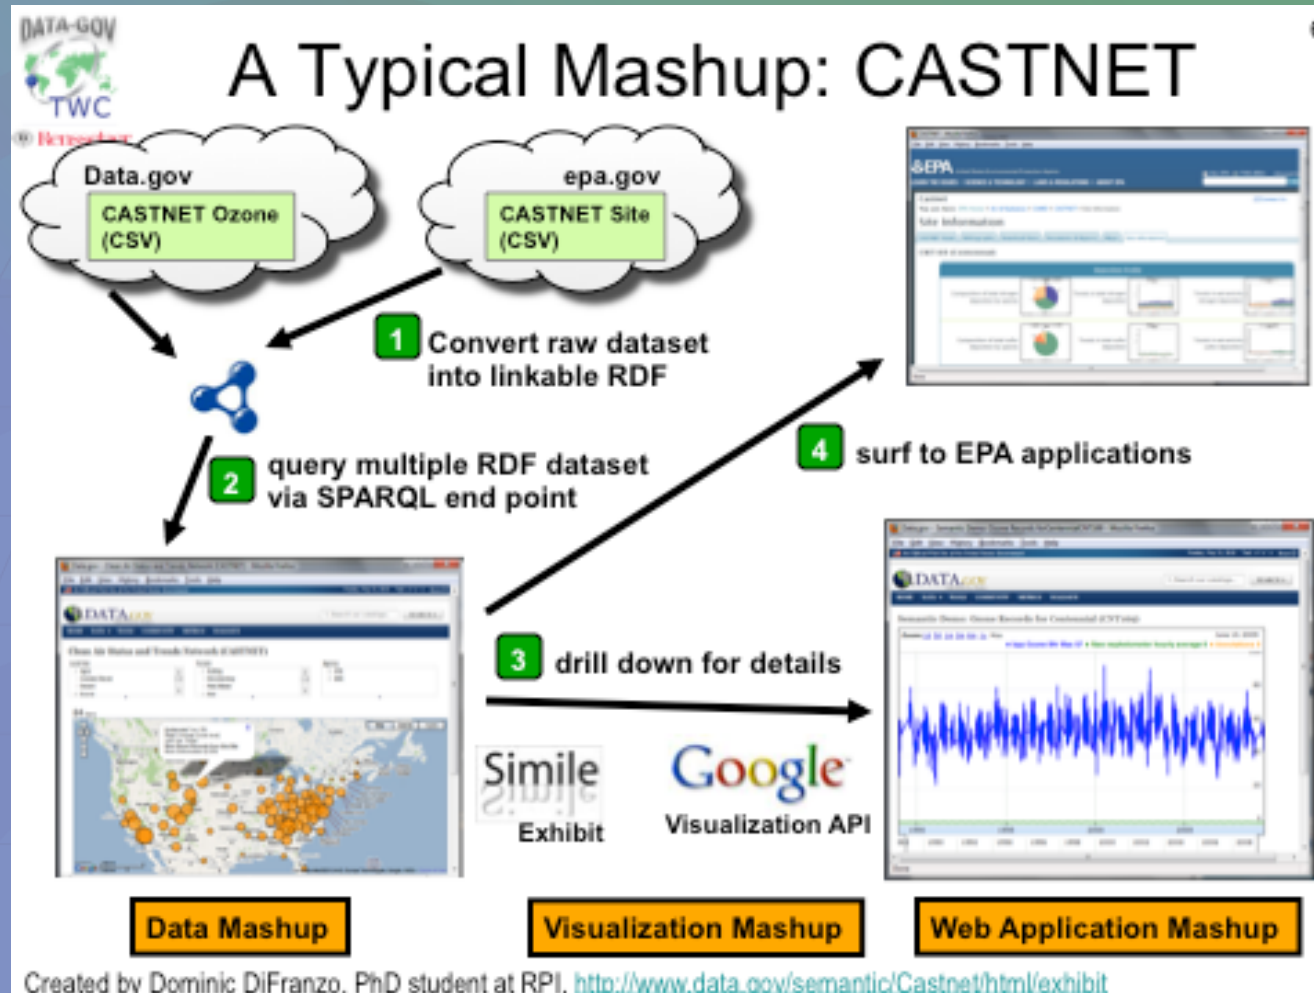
DATA-GOV
TWC
Rensselaer

A Typical Mashup: CASTNET

Data.gov
CASTNET Ozone (CSV)

epa.gov
CASTNET Site (CSV)

1 Convert raw dataset into linkable RDF

2 query multiple RDF dataset via SPARQL end point

4 surf to EPA applications

3 drill down for details

Simile
Exhibit

Google
Visualization API

Data Mashup

Visualization Mashup

Web Application Mashup

Created by Dominic DiFranzo, PhD student at RPI, http://www.data.gov/semantic/Castnet/html/exhibit